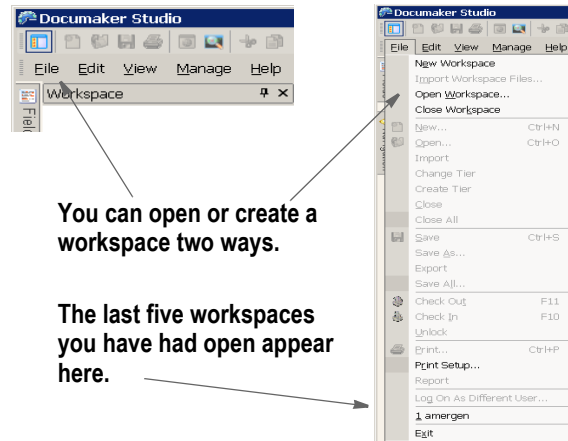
Documaker Studio

File Edit View Manage Help

Workspace

Fiel

You can open or create a workspace two ways.

The last five workspaces you have had open appear here.

Documaker Studio

File Edit View Manage Help

New Workspace
Import Workspace Files...
Open Workspace...
Close Workspace
New... Ctrl+N
Open... Ctrl+O
Import
Change Tier
Create Tier
Close
Close All
Save Ctrl+S
Save As...
Export
Save All...
Check Out F11
Check In F10
Unlock
Print... Ctrl+P
Print Setup...
Report
Log On As Different User...
1 amergen
Exit